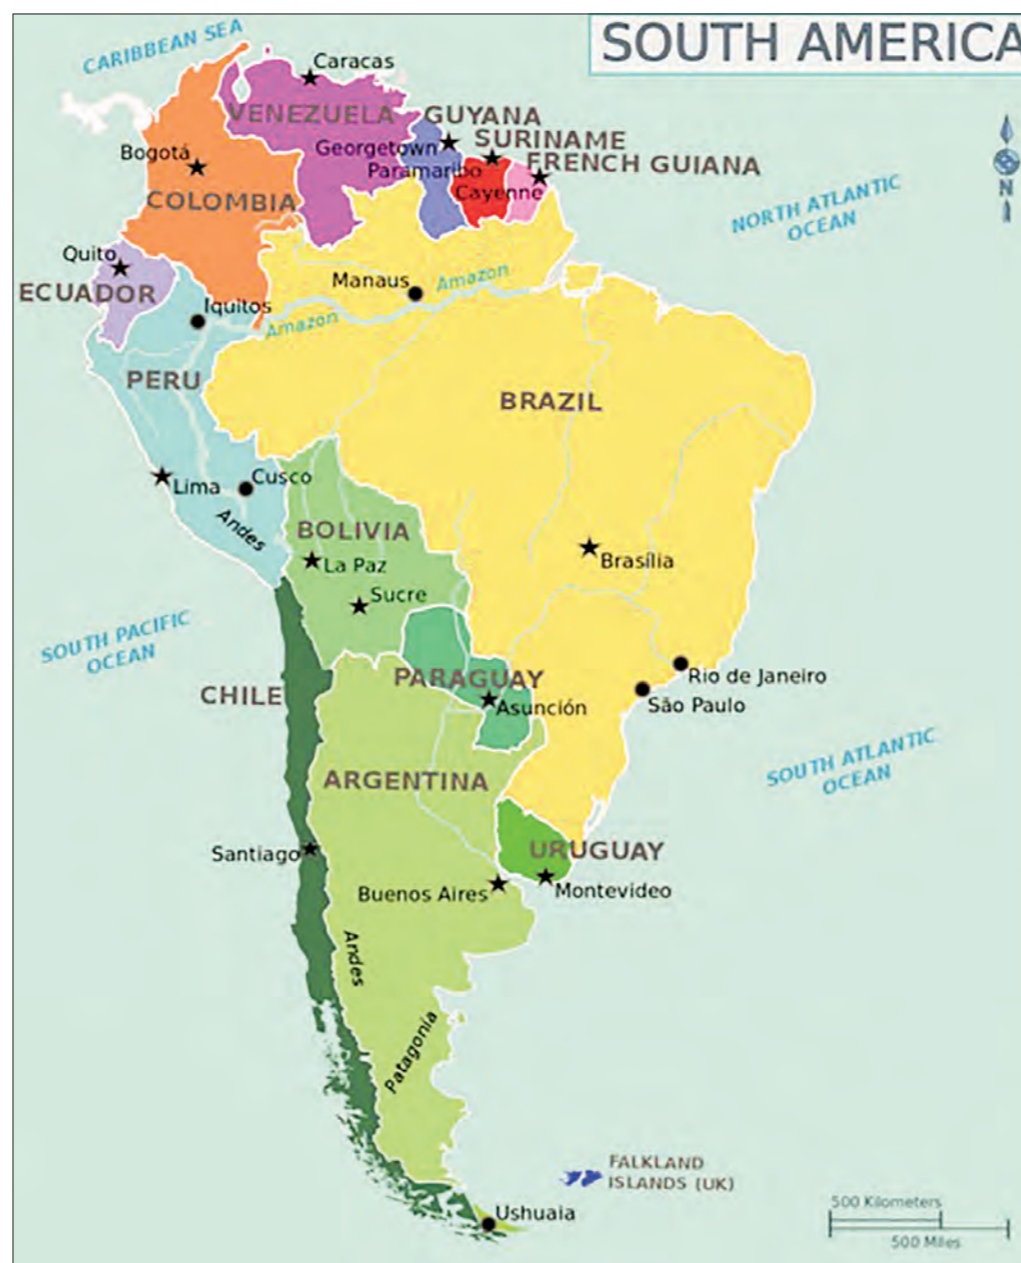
SOUTH AMERICA

CARIBBEAN SEA
Caracas
VENEZUELA
GUYANA
Georgetown
SURINAME
Paramaribo
FRENCH GUIANA
Cayenne
Bogotá
COLOMBIA
N
NORTH ATLANTIC OCEAN
Quito
ECUADOR
Manaus
Amazon
Iquitos
Amazon
PERU
BRAZIL
Lima
Cusco
Andes
BOLIVIA
La Paz
Sucre
Brasília
SOUTH PACIFIC OCEAN
CHILE
PARAGUAY
Asunción
Rio de Janeiro
São Paulo
SOUTH ATLANTIC OCEAN
ARGENTINA
URUGUAY
Santiago
Buenos Aires
Montevideo
Andes
Patagonia
FALKLAND ISLANDS (UK)
Ushuaia
500 Kilometers
500 Miles